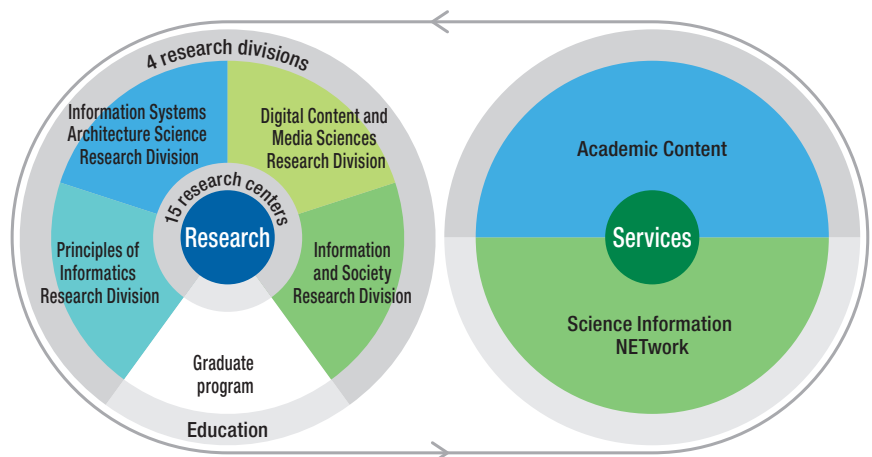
4 research divisions

Information Systems Architecture Science Research Division

Digital Content and Media Sciences Research Division

Principles of Informatics Research Division

15 research centers

Research

Information and Society Research Division

Graduate program

Education

Academic Content

Services

Science Information NETwork